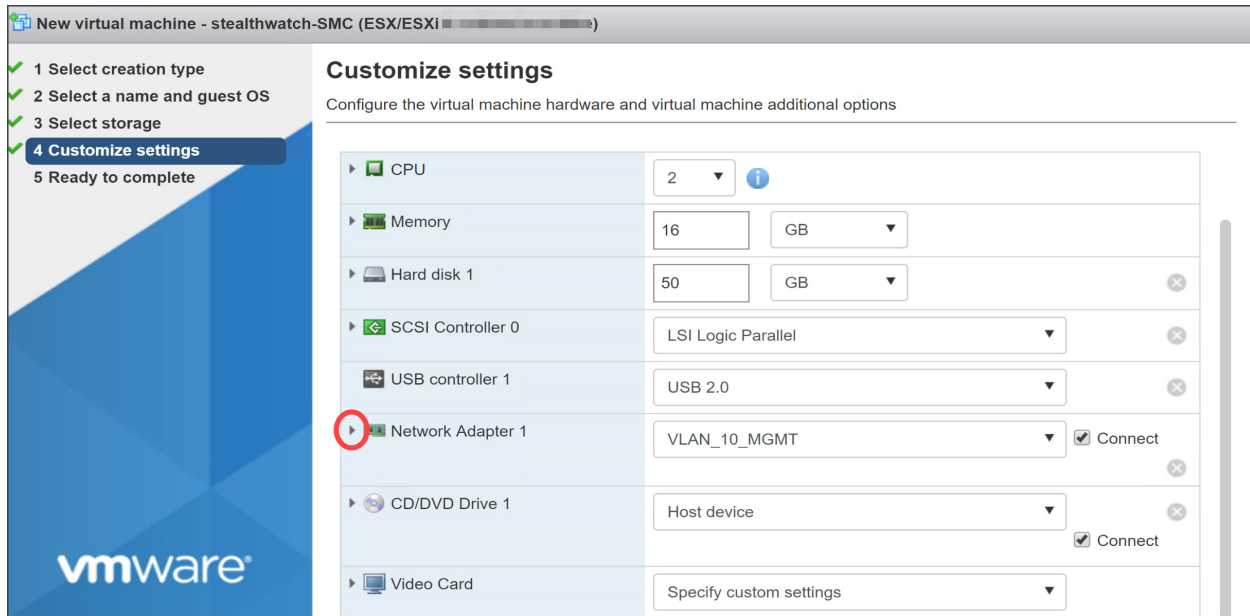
New virtual machine - stealthwatch-SMC (ESX/ESXi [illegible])

1 Select creation type
2 Select a name and guest OS
3 Select storage
4 Customize settings
5 Ready to complete

vmware

Customize settings

Configure the virtual machine hardware and virtual machine additional options

| | |
|---|---|
| CPU | 2 |
| Memory | 16 GB |
| Hard disk 1 | 50 GB |
| SCSI Controller 0 | LSI Logic Parallel |
| USB controller 1 | USB 2.0 |
| Network Adapter 1 | VLAN_10_MGMT Connect |
| CD/DVD Drive 1 | Host device Connect |
| Video Card | Specify custom settings |